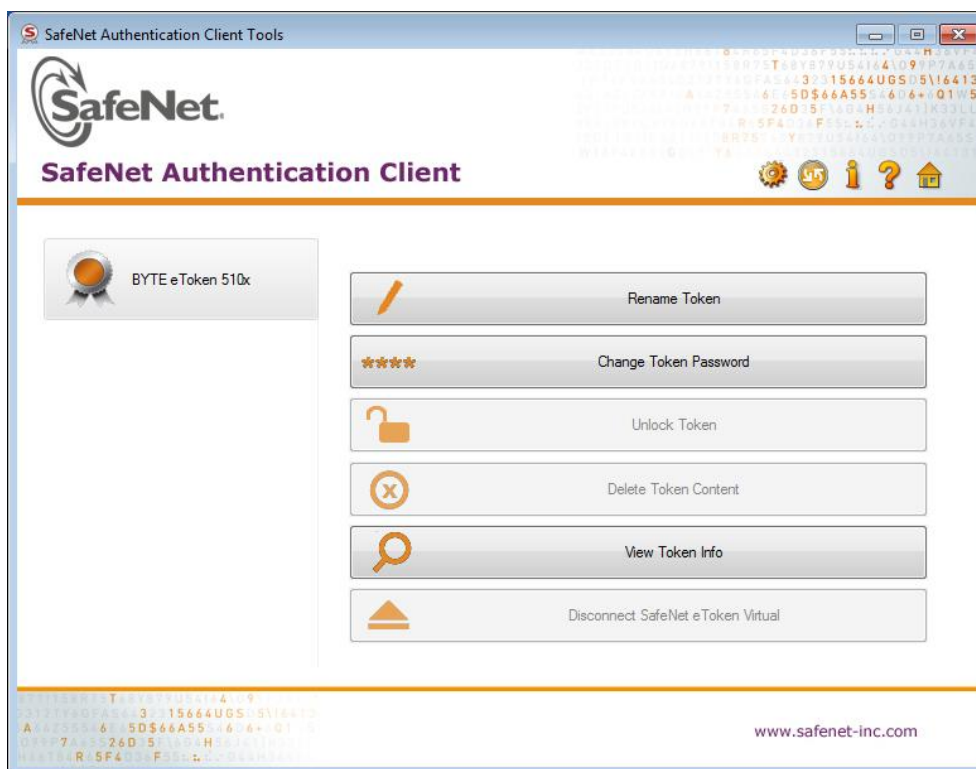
SafeNet Authentication Client Tools

SafeNet.

SafeNet Authentication Client

BYTE eToken 510x

Rename Token

****

Change Token Password

Unlock Token

Delete Token Content

View Token Info

Disconnect SafeNet eToken Virtual

www.safenet-inc.com